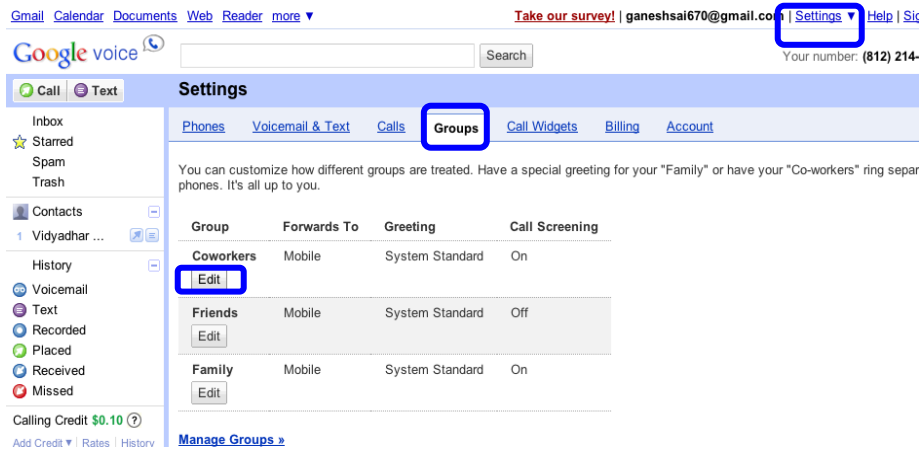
Gmail Calendar Documents Web Reader more ▼

Take our survey! | ganeshsai670@gmail.com | Settings ▼ | Help | Si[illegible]

Google voice

Search

Your number: (812) 214-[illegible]

Call Text

Settings

Phones Voicemail & Text Calls Groups Call Widgets Billing Account

Inbox
Starred
Spam
Trash

Contacts
1 Vidyadhar ...

History
Voicemail
Text
Recorded
Placed
Received
Missed

Calling Credit $0.10 ?
Add Credit ▼ | Rates | History

You can customize how different groups are treated. Have a special greeting for your "Family" or have your "Co-workers" ring separ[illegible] phones. It's all up to you.

| Group | Forwards To | Greeting | Call Screening |
|---|---|---|---|
| Coworkers Edit | Mobile | System Standard | On |
| Friends Edit | Mobile | System Standard | Off |
| Family Edit | Mobile | System Standard | On |

Manage Groups »